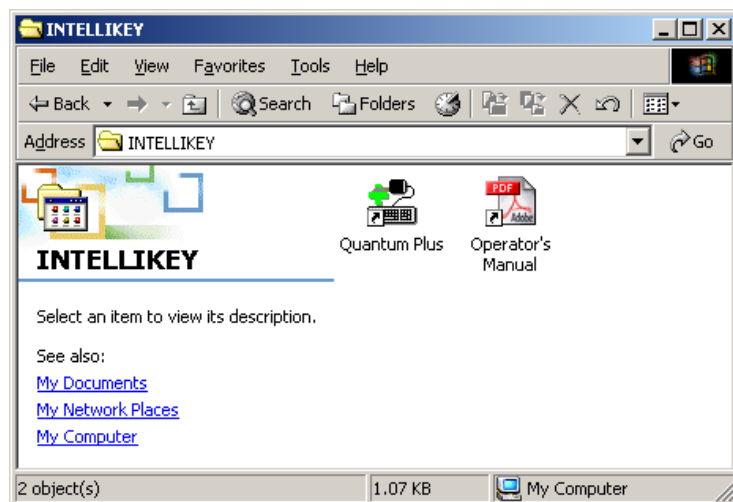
INTELLIKEY

File Edit View Favorites Tools Help

Back Search Folders

Address INTELLIKEY

Go

INTELLIKEY

Select an item to view its description.

See also:
My Documents
My Network Places
My Computer

Quantum Plus

PDF
Adobe
Operator's Manual

2 object(s)
1.07 KB
My Computer